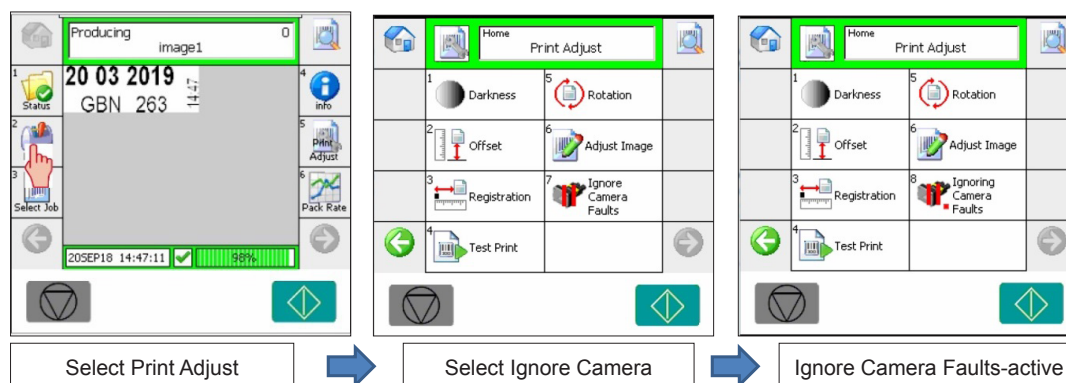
Producing 0
image1

1 Status

2

3 Select Job

20 03 2019
GBN 263 14:47

4 info

5 Print Adjust

6 Pack Rate

20SEP18 14:47:11 98%

Home
Print Adjust

1 Darkness

5 Rotation

2 Offset

6 Adjust Image

3 Registration

7 Ignore Camera Faults

4 Test Print

Home
Print Adjust

1 Darkness

5 Rotation

2 Offset

6 Adjust Image

3 Registration

8 Ignoring Camera Faults

4 Test Print

Select Print Adjust

Select Ignore Camera

Ignore Camera Faults-active